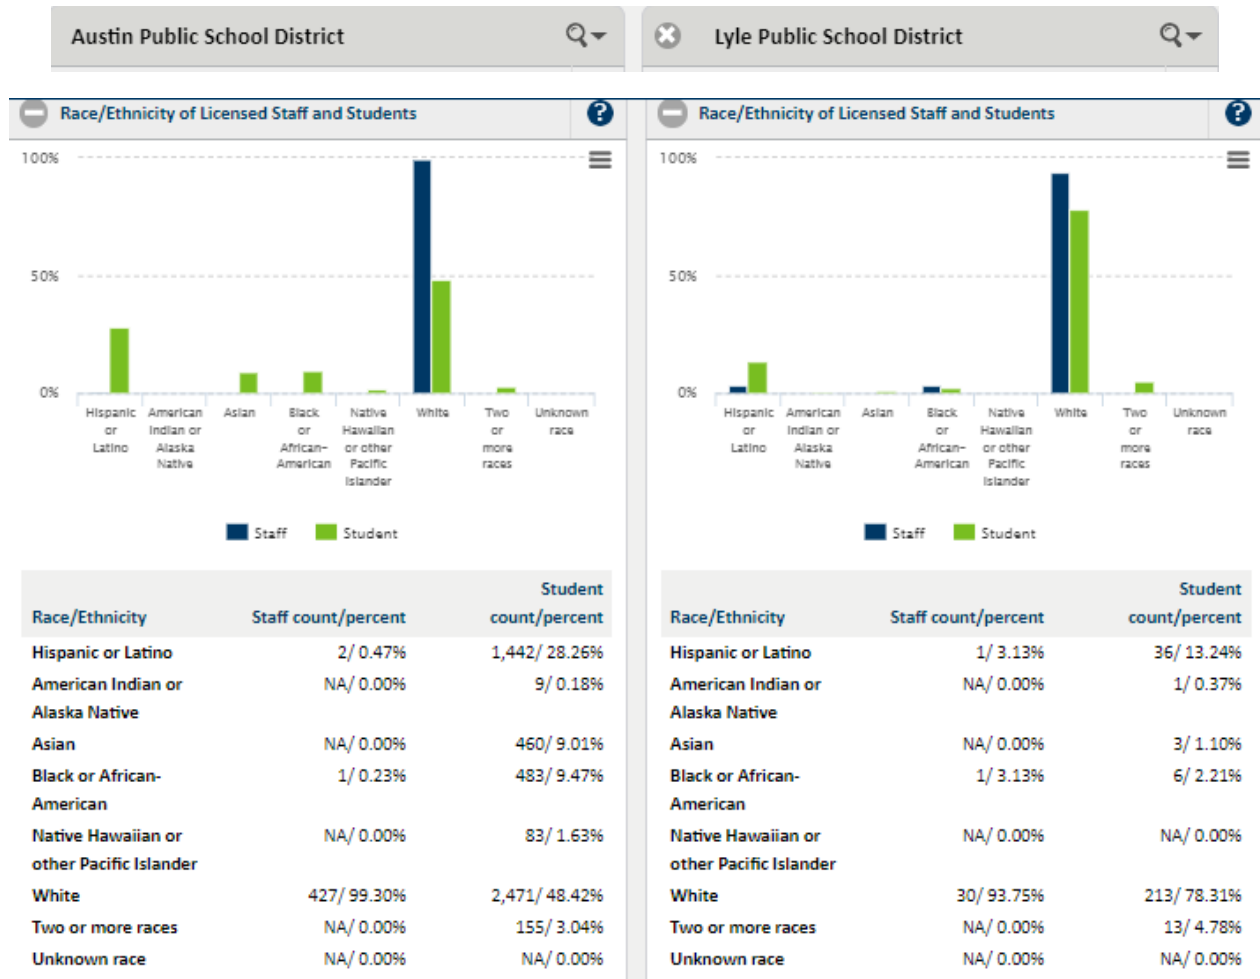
Austin Public School District

Race/Ethnicity of Licensed Staff and Students

100%
50%
0%

Hispanic or Latino
American Indian or Alaska Native
Asian
Black or African-American
Native Hawaiian or other Pacific Islander
White
Two or more races
Unknown race

Staff
Student

| Race/Ethnicity | Staff count/percent | Student count/percent |
|---|---|---|
| Hispanic or Latino | 2/ 0.47% | 1,442/ 28.26% |
| American Indian or Alaska Native | NA/ 0.00% | 9/ 0.18% |
| Asian | NA/ 0.00% | 460/ 9.01% |
| Black or African-American | 1/ 0.23% | 483/ 9.47% |
| Native Hawaiian or other Pacific Islander | NA/ 0.00% | 83/ 1.63% |
| White | 427/ 99.30% | 2,471/ 48.42% |
| Two or more races | NA/ 0.00% | 155/ 3.04% |
| Unknown race | NA/ 0.00% | NA/ 0.00% |

Lyle Public School District

Race/Ethnicity of Licensed Staff and Students

100%
50%
0%

Hispanic or Latino
American Indian or Alaska Native
Asian
Black or African-American
Native Hawaiian or other Pacific Islander
White
Two or more races
Unknown race

Staff
Student

| Race/Ethnicity | Staff count/percent | Student count/percent |
|---|---|---|
| Hispanic or Latino | 1/ 3.13% | 36/ 13.24% |
| American Indian or Alaska Native | NA/ 0.00% | 1/ 0.37% |
| Asian | NA/ 0.00% | 3/ 1.10% |
| Black or African-American | 1/ 3.13% | 6/ 2.21% |
| Native Hawaiian or other Pacific Islander | NA/ 0.00% | NA/ 0.00% |
| White | 30/ 93.75% | 213/ 78.31% |
| Two or more races | NA/ 0.00% | 13/ 4.78% |
| Unknown race | NA/ 0.00% | NA/ 0.00% |